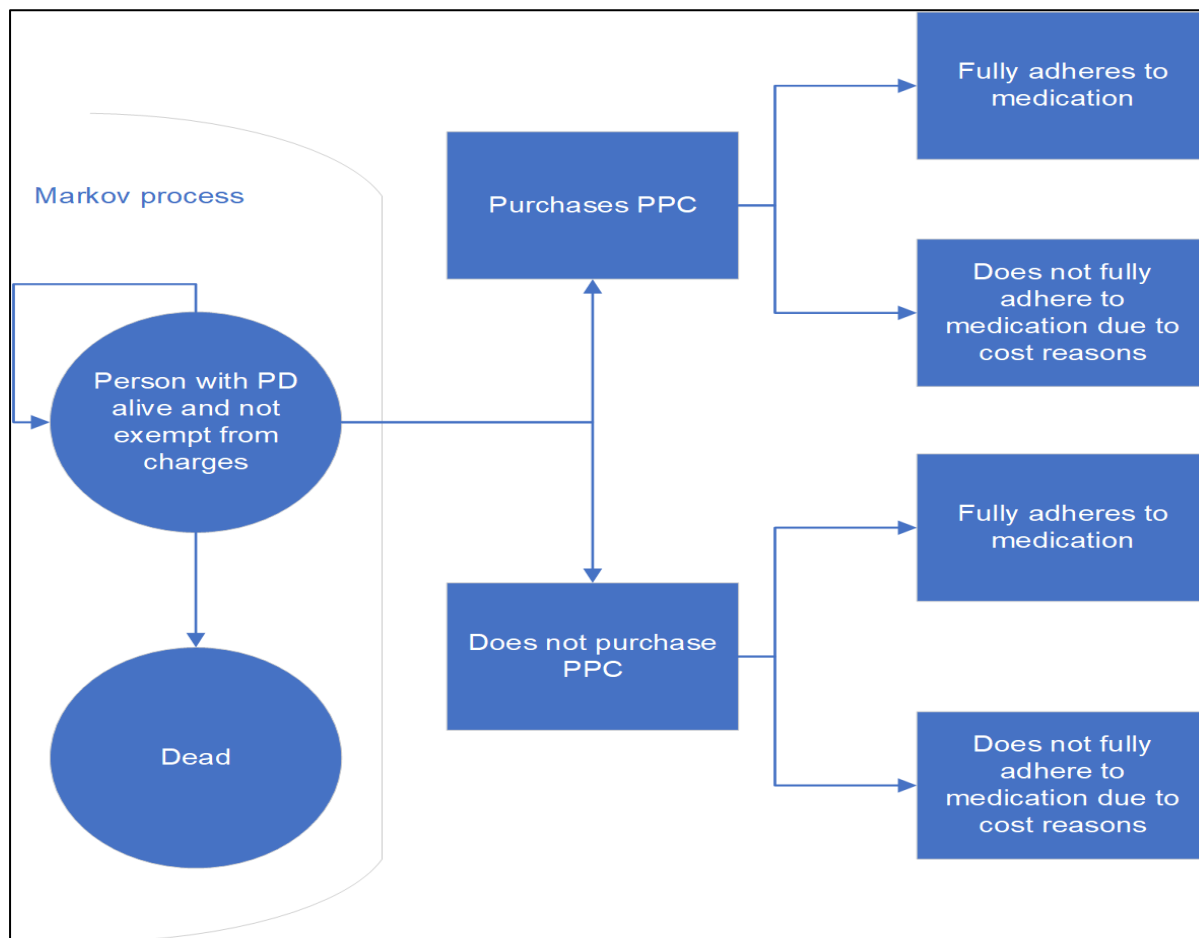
Markov process

Person with PD alive and not exempt from charges

Dead

Purchases PPC

Does not purchase PPC

Fully adheres to medication

Does not fully adhere to medication due to cost reasons

Fully adheres to medication

Does not fully adhere to medication due to cost reasons